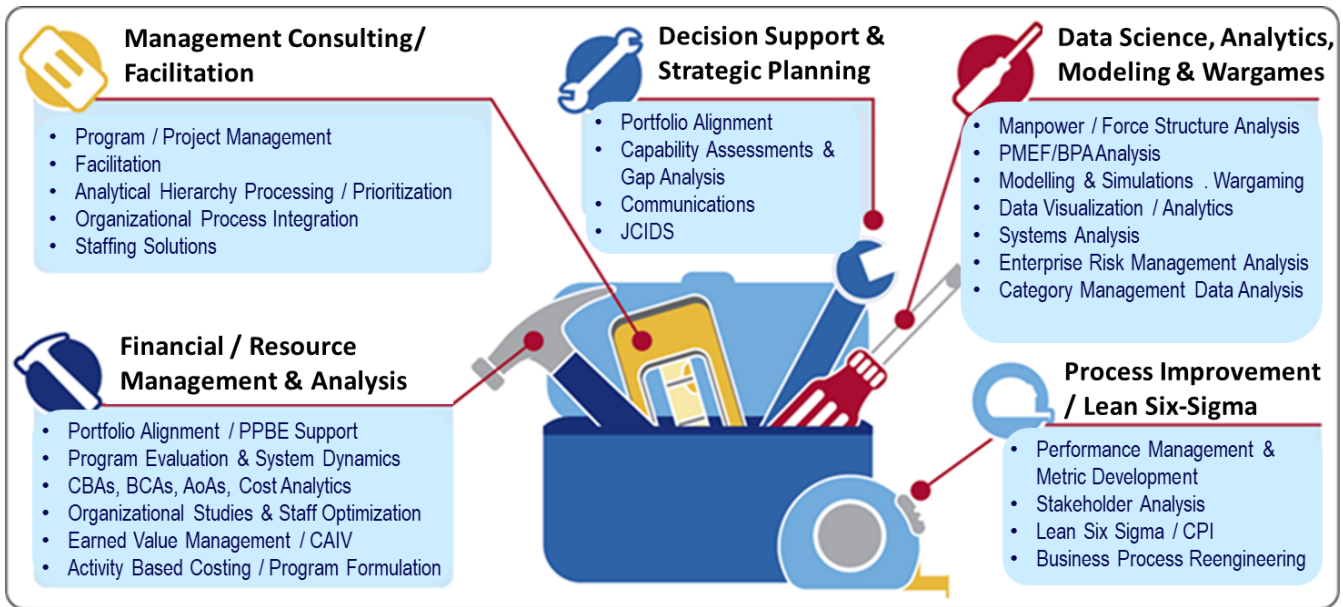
Management Consulting/ Facilitation

- Program / Project Management
- Facilitation
- Analytical Hierarchy Processing / Prioritization
- Organizational Process Integration
- Staffing Solutions

Decision Support & Strategic Planning

- Portfolio Alignment
- Capability Assessments & Gap Analysis
- Communications
- JCIDS

Data Science, Analytics, Modeling & Wargames

- Manpower / Force Structure Analysis
- PMEF/BPA Analysis
- Modelling & Simulations . Wargaming
- Data Visualization / Analytics
- Systems Analysis
- Enterprise Risk Management Analysis
- Category Management Data Analysis

Financial / Resource Management & Analysis

- Portfolio Alignment / PPBE Support
- Program Evaluation & System Dynamics
- CBAs, BCAs, AoAs, Cost Analytics
- Organizational Studies & Staff Optimization
- Earned Value Management / CAIV
- Activity Based Costing / Program Formulation

Process Improvement / Lean Six-Sigma

- Performance Management & Metric Development
- Stakeholder Analysis
- Lean Six Sigma / CPI
- Business Process Reengineering